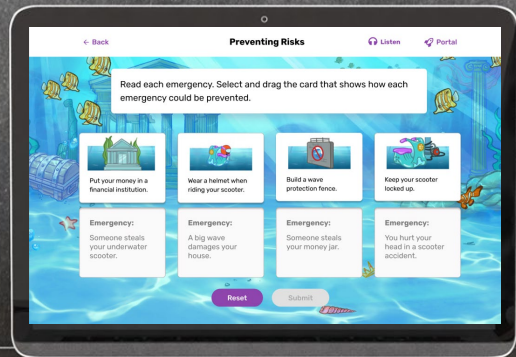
← Back

Preventing Risks

Listen

Portal

Read each emergency. Select and drag the card that shows how each emergency could be prevented.

Put your money in a financial institution.

Wear a helmet when riding your scooter.

Build a wave protection fence.

Keep your scooter locked up.

Emergency:
Someone steals your underwater scooter.

Emergency:
A big wave damages your house.

Emergency:
Someone steals your money jar.

Emergency:
You hurt your head in a scooter accident.

Reset

Submit